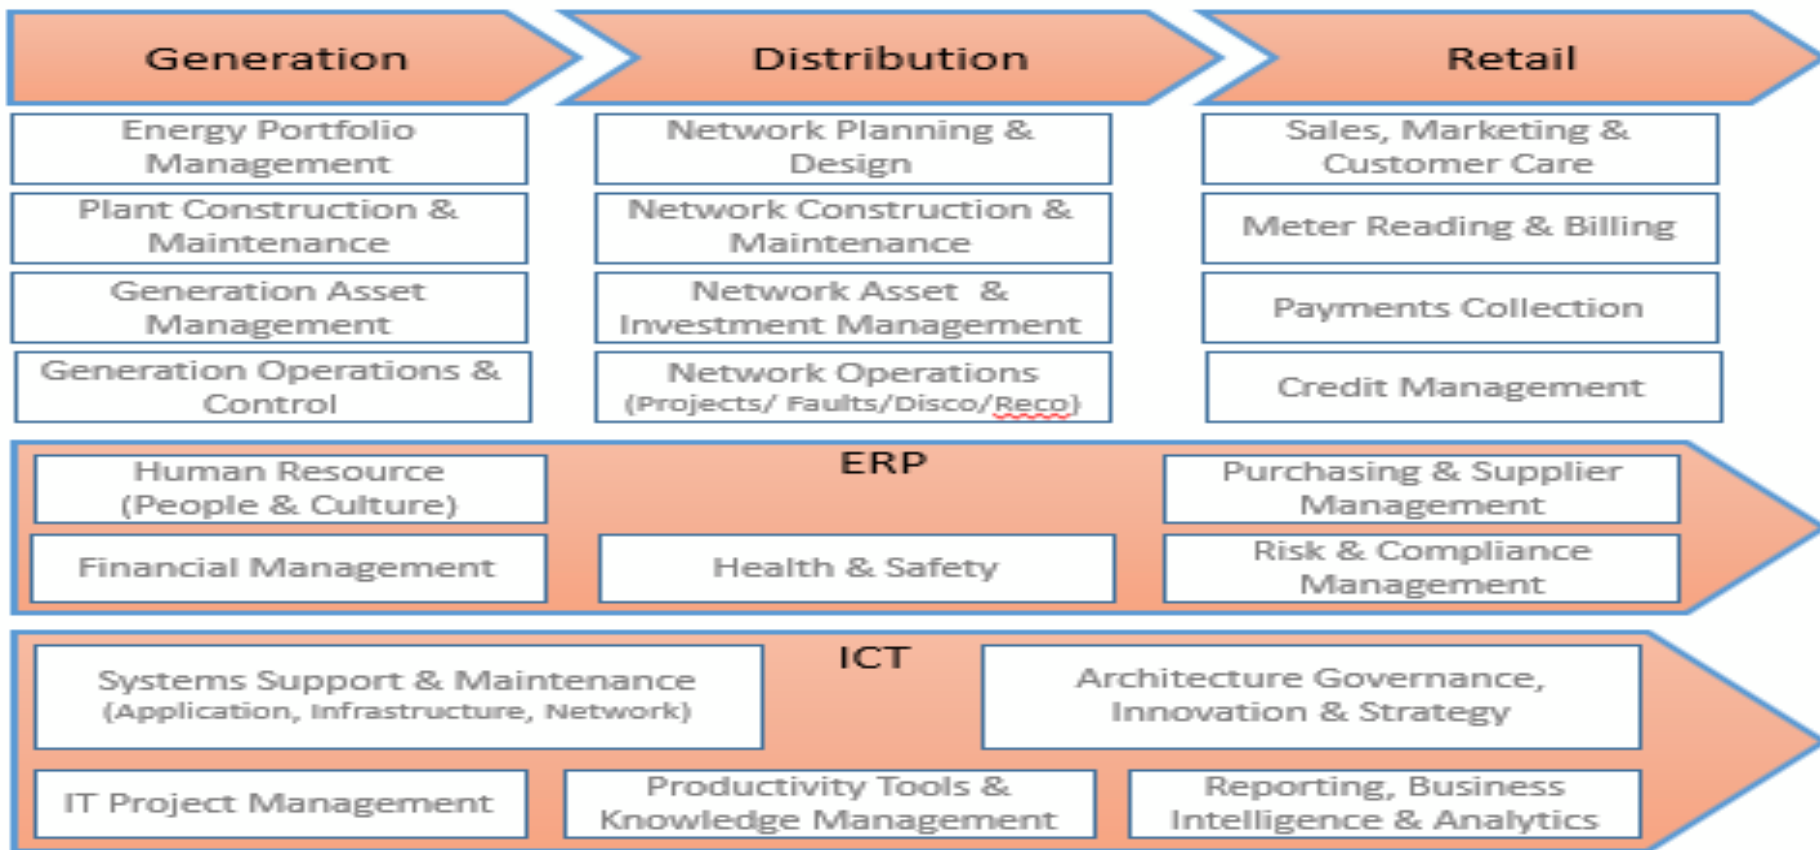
Generation

Distribution

Retail

Energy Portfolio Management

Plant Construction & Maintenance

Generation Asset Management

Generation Operations & Control

Network Planning & Design

Network Construction & Maintenance

Network Asset & Investment Management

Network Operations (Projects/ Faults/Disco/Reco)

Sales, Marketing & Customer Care

Meter Reading & Billing

Payments Collection

Credit Management

ERP

Human Resource (People & Culture)

Purchasing & Supplier Management

Financial Management

Health & Safety

Risk & Compliance Management

ICT

Systems Support & Maintenance (Application, Infrastructure, Network)

Architecture Governance, Innovation & Strategy

IT Project Management

Productivity Tools & Knowledge Management

Reporting, Business Intelligence & Analytics